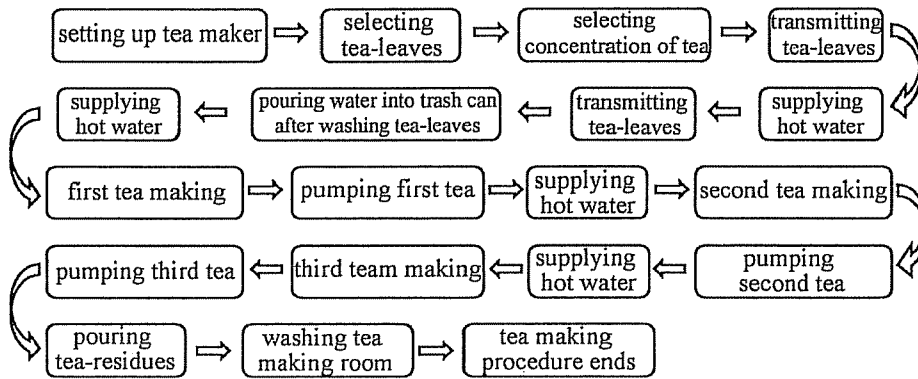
setting up tea maker

selecting tea-leaves

selecting concentration of tea

transmitting tea-leaves

supplying hot water

transmitting tea-leaves

pouring water into trash can after washing tea-leaves

supplying hot water

first tea making

pumping first tea

supplying hot water

second tea making

pumping second tea

supplying hot water

third team making

pumping third tea

pouring tea-residues

washing tea making room

tea making procedure ends